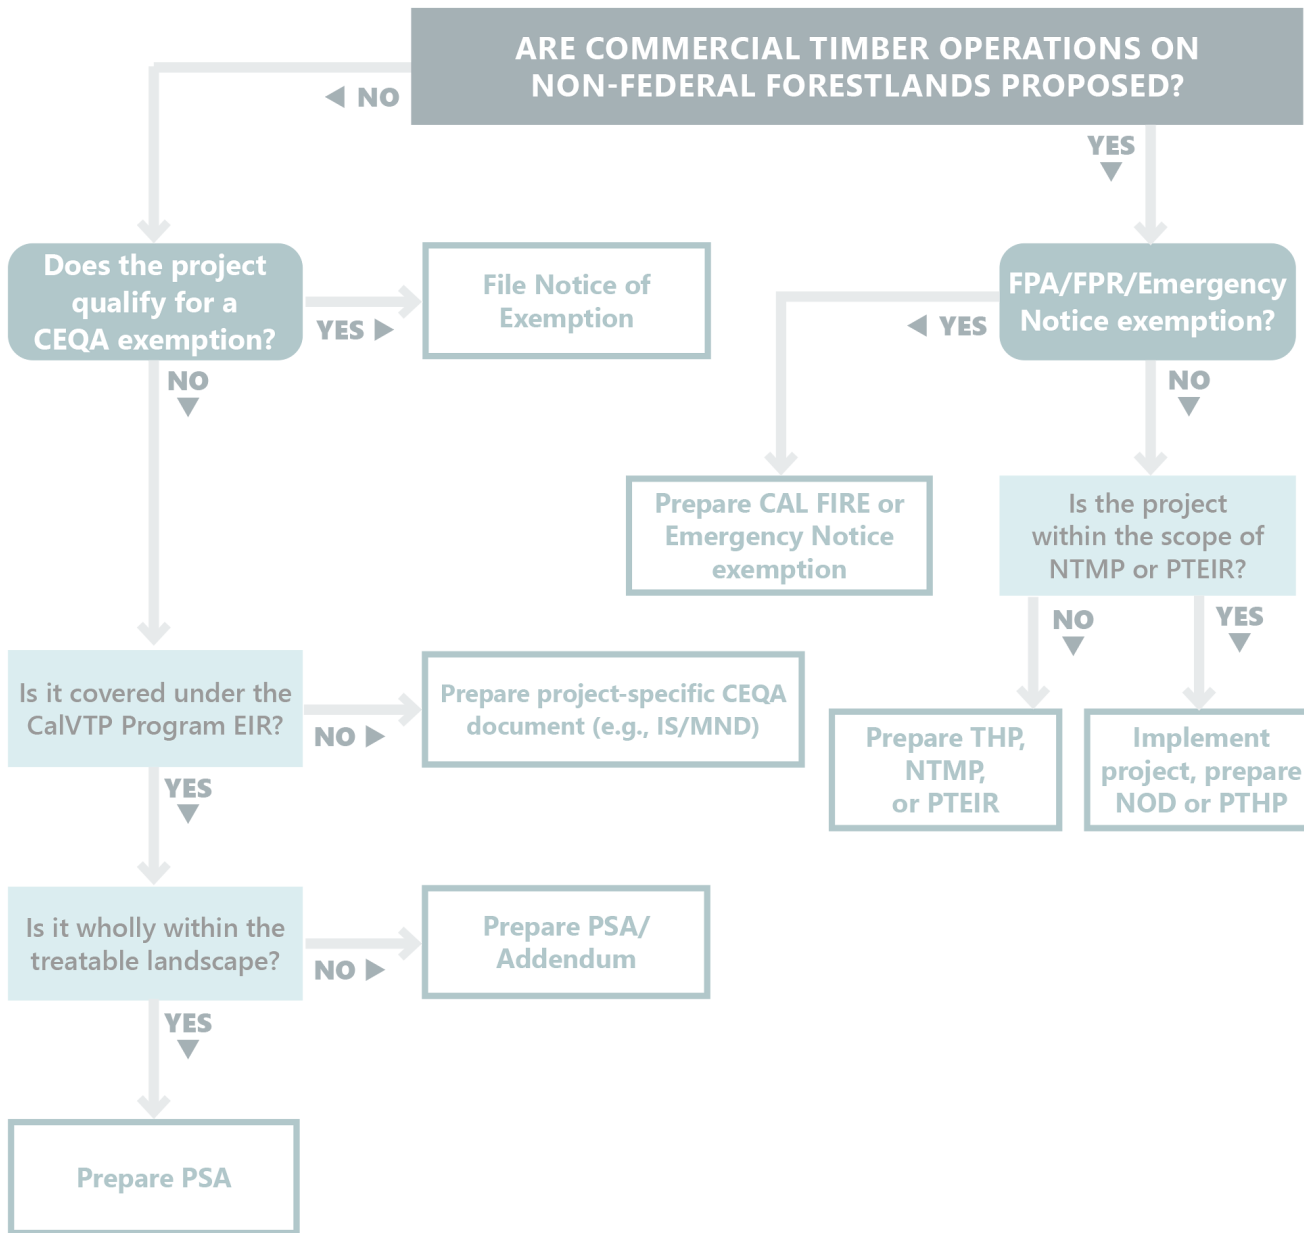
ARE COMMERCIAL TIMBER OPERATIONS ON NON-FEDERAL FORESTLANDS PROPOSED?

NO

YES

Does the project qualify for a CEQA exemption?

YES

File Notice of Exemption

FPA/FPR/Emergency Notice exemption?

YES

NO

NO

Prepare CAL FIRE or Emergency Notice exemption

Is the project within the scope of NTMP or PTEIR?

NO

YES

Is it covered under the CalVTP Program EIR?

NO

Prepare project-specific CEQA document (e.g., IS/MND)

Prepare THP, NTMP, or PTEIR

Implement project, prepare NOD or PTHP

YES

Is it wholly within the treatable landscape?

NO

Prepare PSA/ Addendum

YES

Prepare PSA